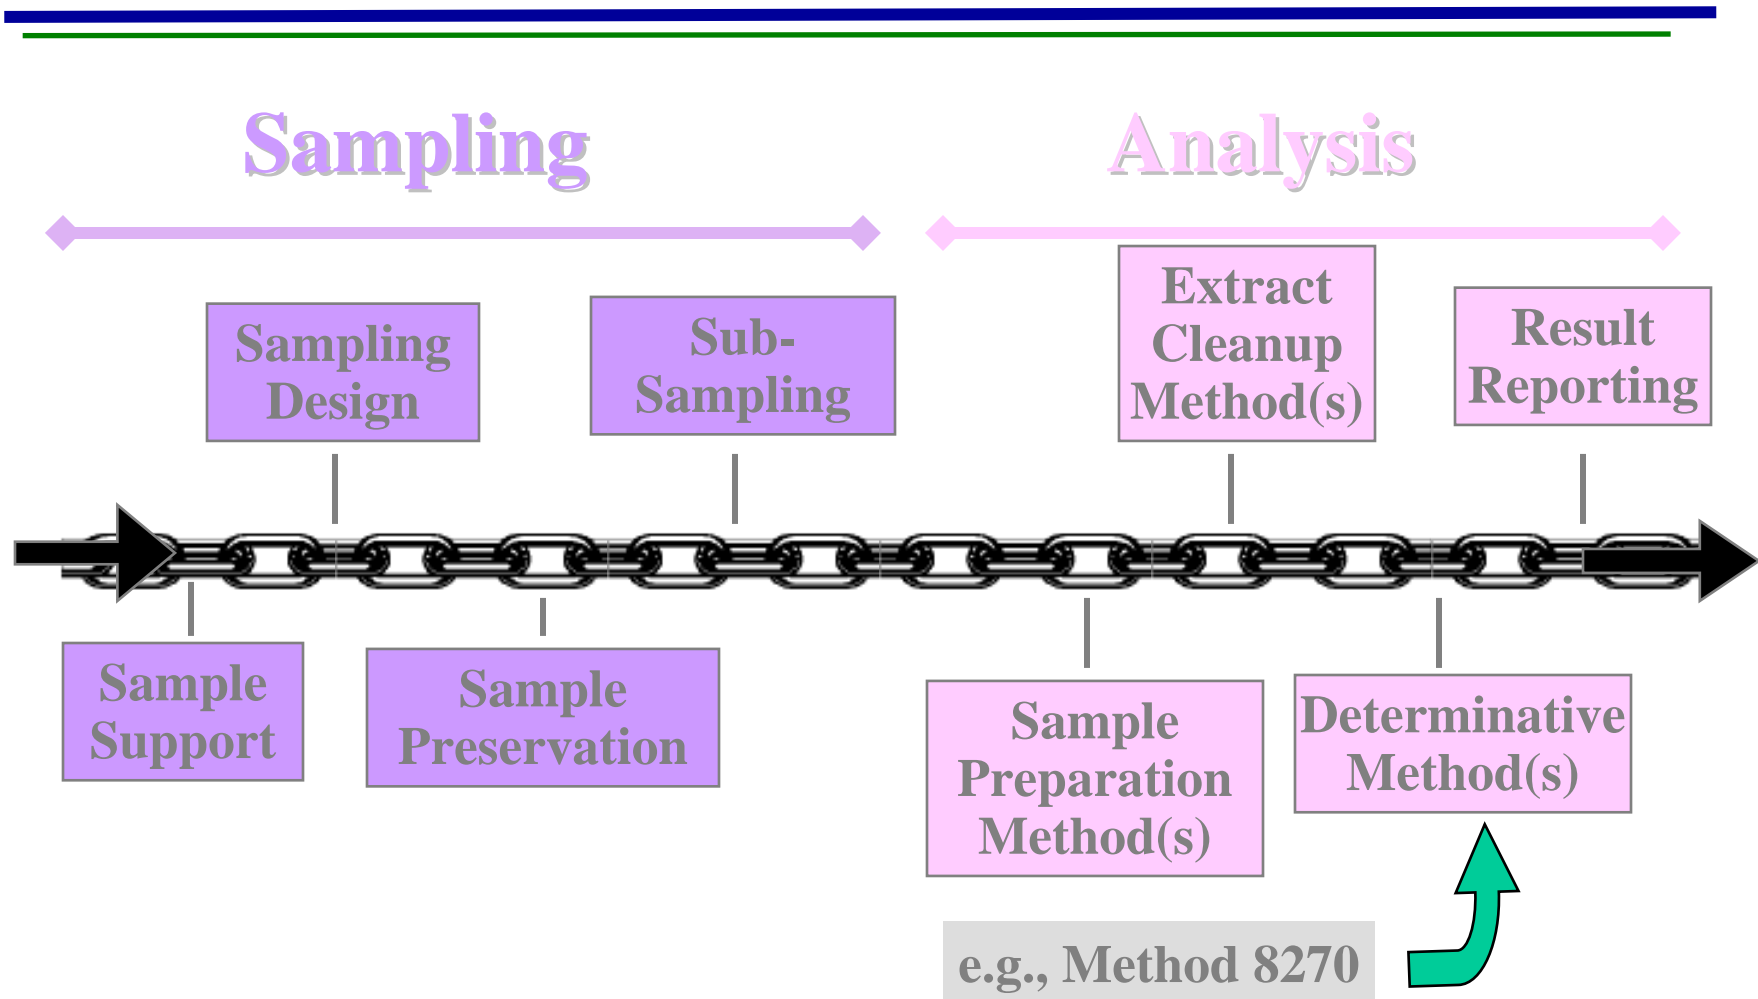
Sampling

Analysis

Sampling Design

Sub-Sampling

Extract Cleanup Method(s)

Result Reporting

Sample Support

Sample Preservation

Sample Preparation Method(s)

Determinative Method(s)

e.g., Method 8270